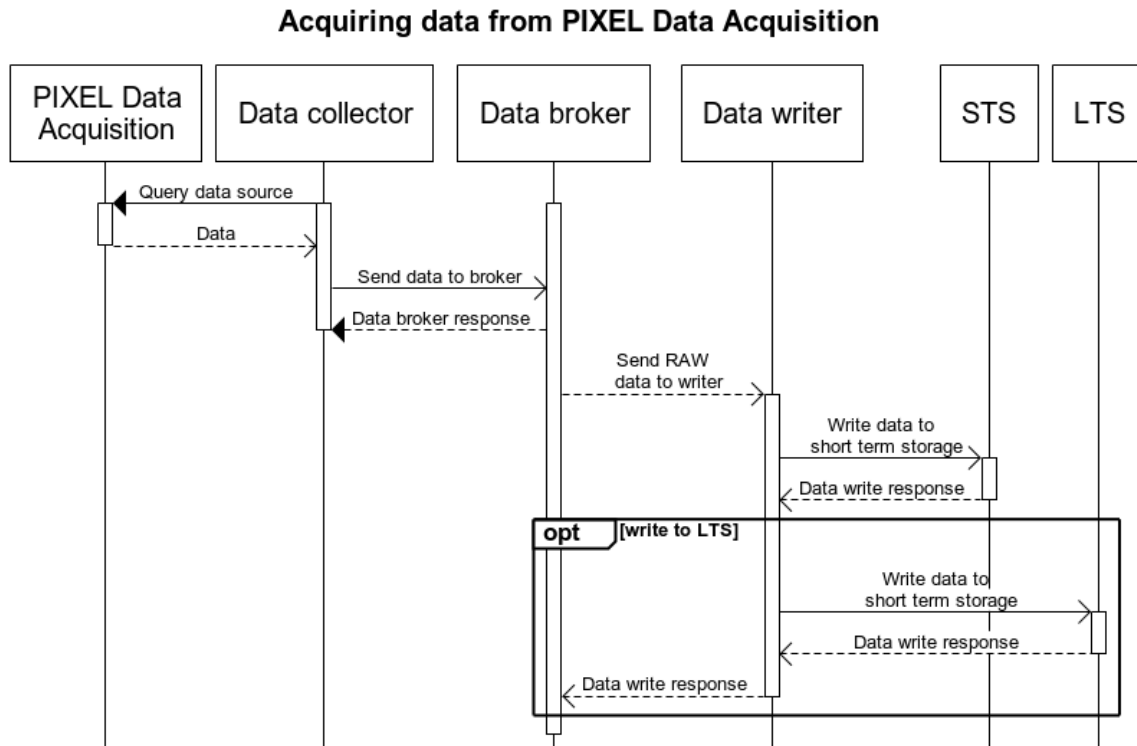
Acquiring data from PIXEL Data Acquisition

PIXEL Data Acquisition

Data collector

Data broker

Data writer

STS

LTS

Query data source

Data

Send data to broker

Data broker response

Send RAW data to writer

Write data to short term storage

Data write response

opt

[write to LTS]

Write data to short term storage

Data write response

Data write response